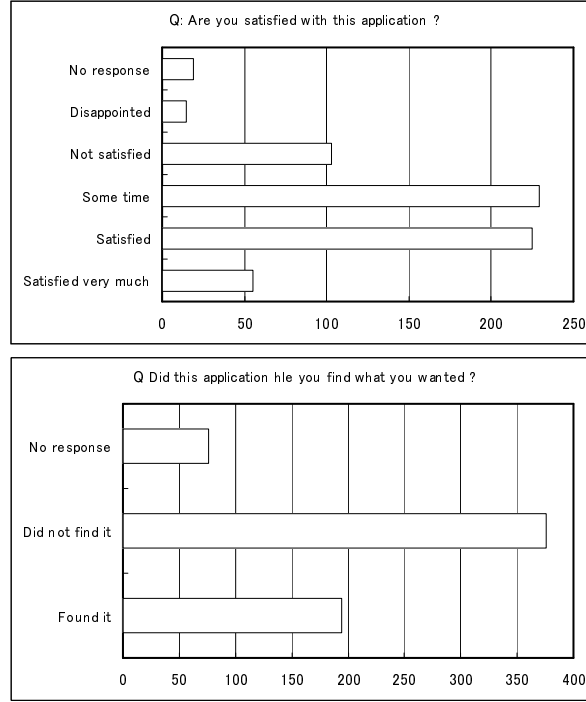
Q: Are you satisfied with this application ?

No response
Disappointed
Not satisfied
Some time
Satisfied
Satisfied very much

0 50 100 150 200 250

Q Did this application hle you find what you wanted ?

No response
Did not find it
Found it

0 50 100 150 200 250 300 350 400